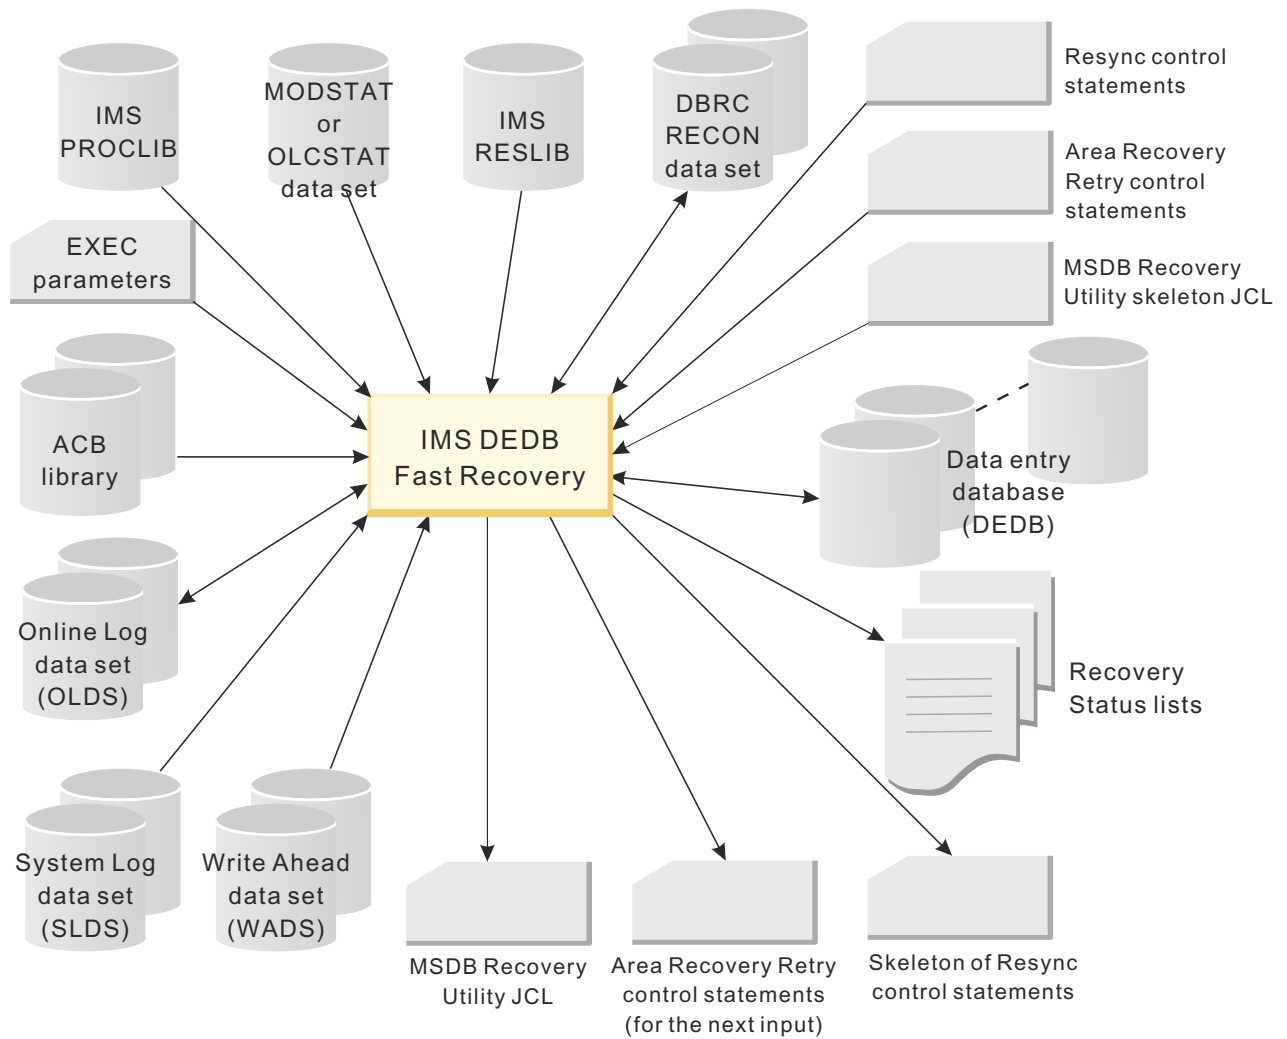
IMS PROCLIB

MODSTAT or OLCSTAT data set

IMS RESLIB

DBRC RECON data set

Resync control statements

Area Recovery Retry control statements

MSDB Recovery Utility skeleton JCL

EXEC parameters

ACB library

IMS DEDB Fast Recovery

Data entry database (DEDB)

Online Log data set (OLDS)

Recovery Status lists

System Log data set (SLDS)

Write Ahead data set (WADS)

MSDB Recovery Utility JCL

Area Recovery Retry control statements (for the next input)

Skeleton of Resync control statements